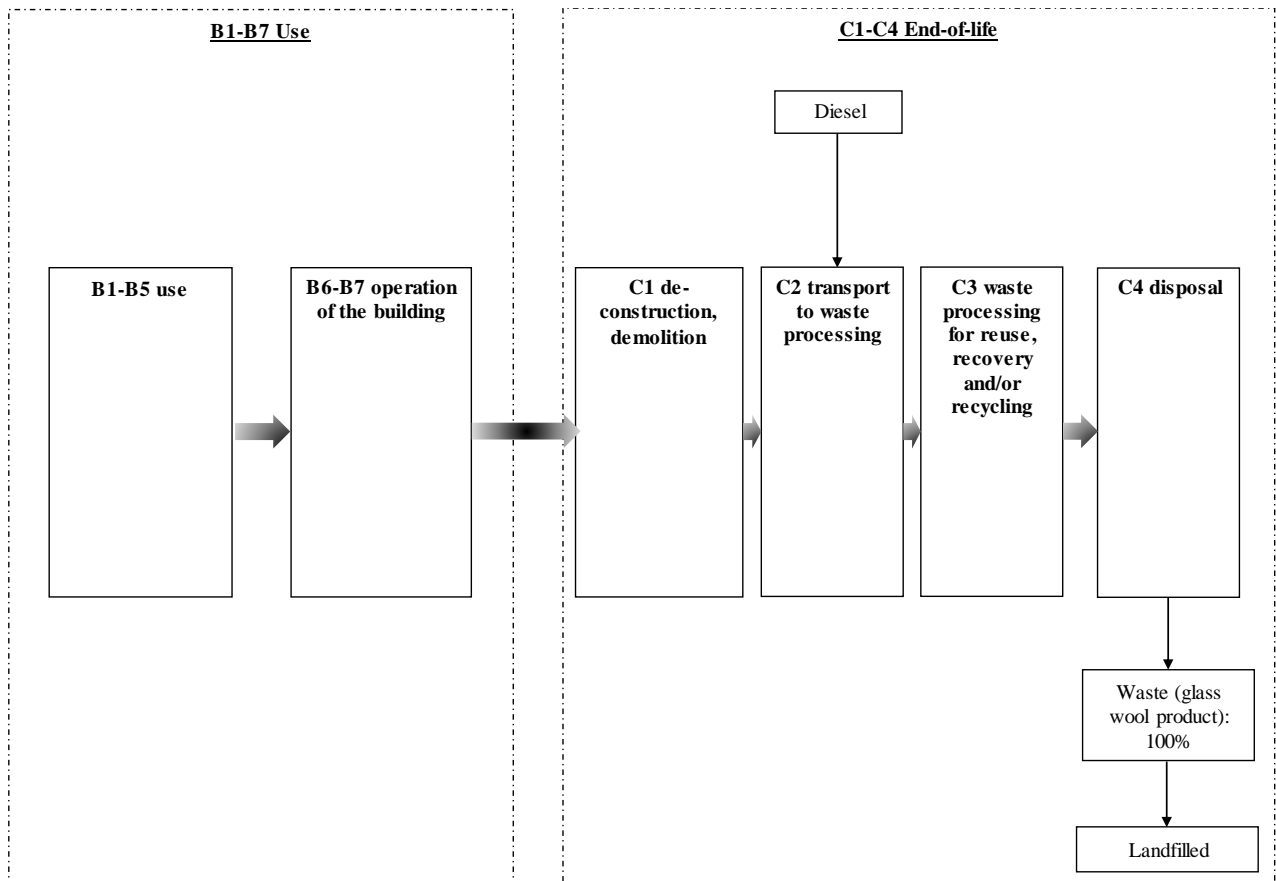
B1-B7 Use

B1-B5 use

B6-B7 operation of the building

C1-C4 End-of-life

Diesel

C1 deconstruction, demolition

C2 transport to waste processing

C3 waste processing for reuse, recovery and/or recycling

C4 disposal

Waste (glass wool product): 100%

Landfilled